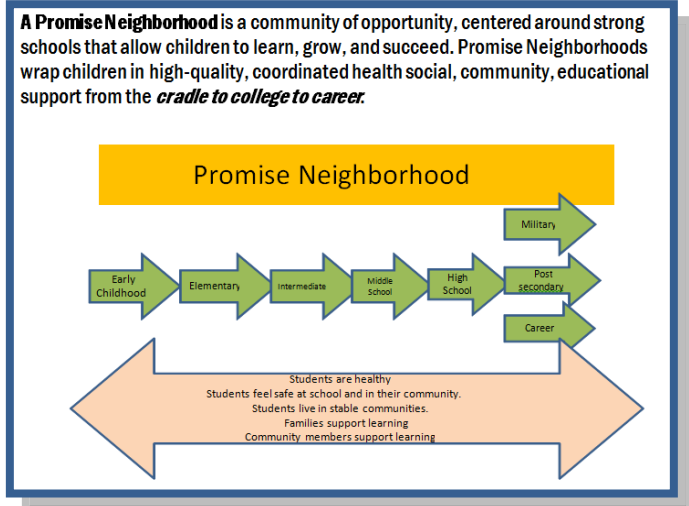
**A Promise Neighborhood** is a community of opportunity, centered around strong schools that allow children to learn, grow, and succeed. Promise Neighborhoods wrap children in high-quality, coordinated health social, community, educational support from the ***cradle to college to career***.

Promise Neighborhood

Military

Early Childhood

Elementary

Intermediate

Middle School

High School

Post secondary

Career

Students are healthy
Students feel safe at school and in their community.
Students live in stable communities.
Families support learning
Community members support learning